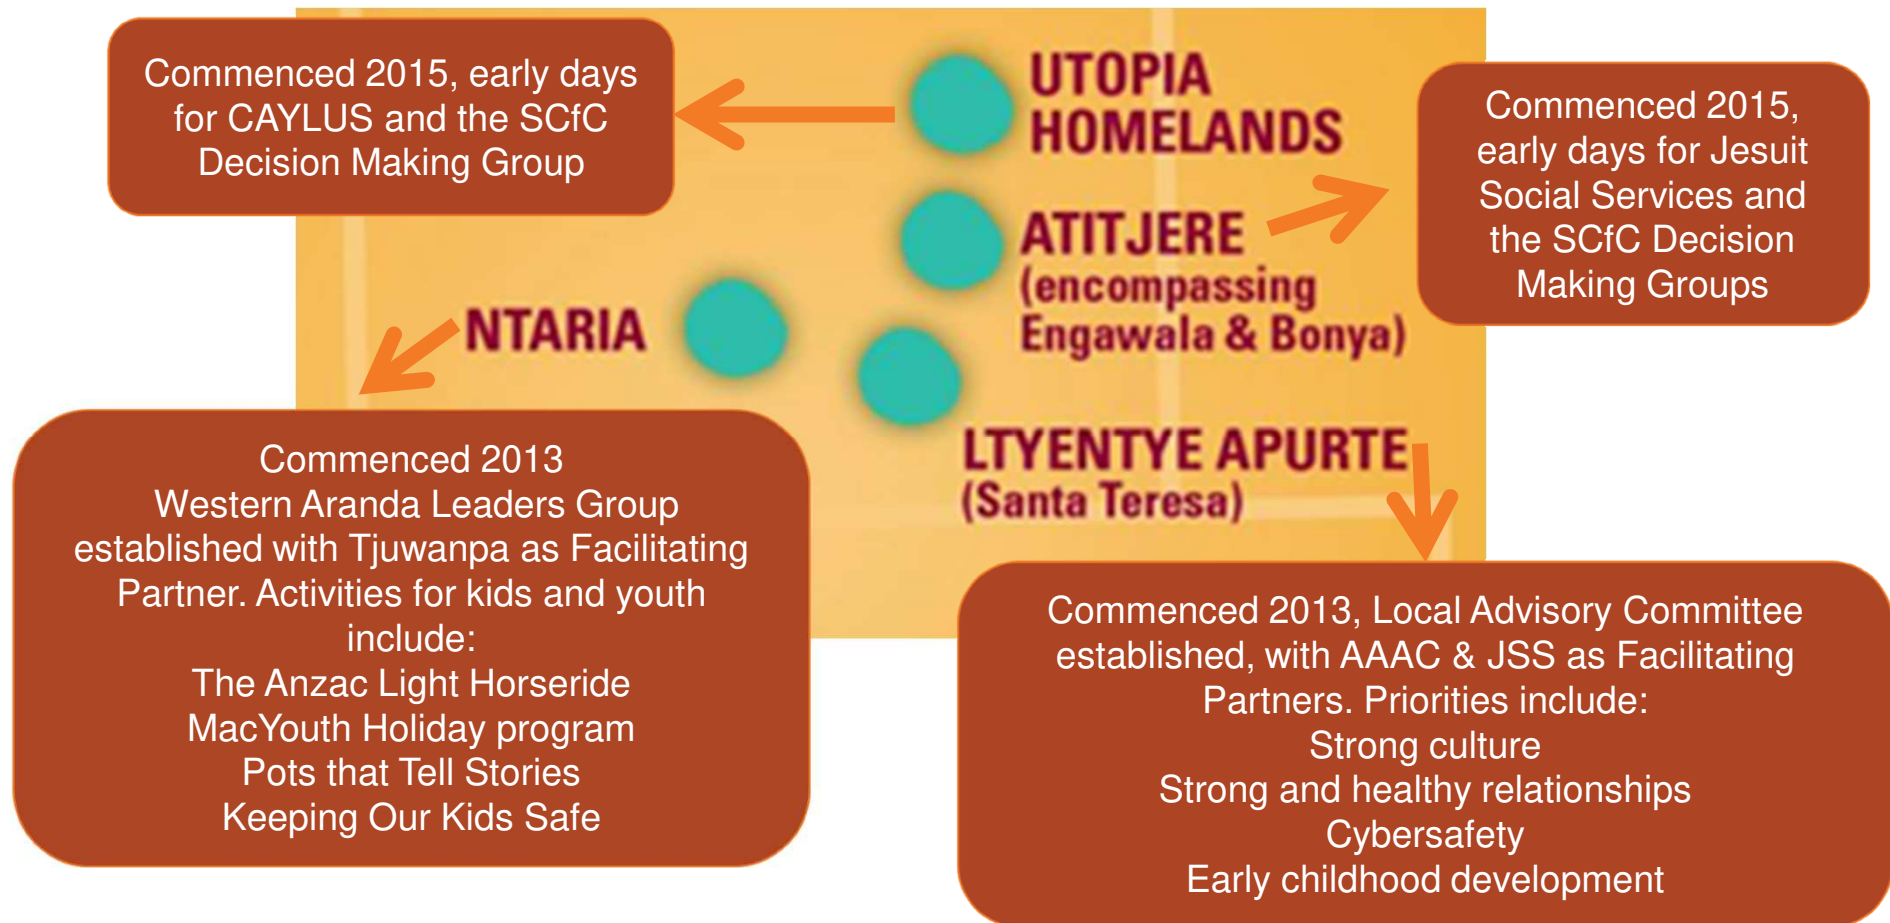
Commenced 2015, early days for CAYLUS and the SCfC Decision Making Group

UTOPIA HOMELANDS

Commenced 2015, early days for Jesuit Social Services and the SCfC Decision Making Groups

ATITJERE (encompassing Engawala & Bonya)

NTARIA

LTYENTYE APURTE (Santa Teresa)

Commenced 2013
Western Aranda Leaders Group established with Tjuwanpa as Facilitating Partner. Activities for kids and youth include:
The Anzac Light Horseride
MacYouth Holiday program
Pots that Tell Stories
Keeping Our Kids Safe

Commenced 2013, Local Advisory Committee established, with AAAC & JSS as Facilitating Partners. Priorities include:
Strong culture
Strong and healthy relationships
Cybersafety
Early childhood development